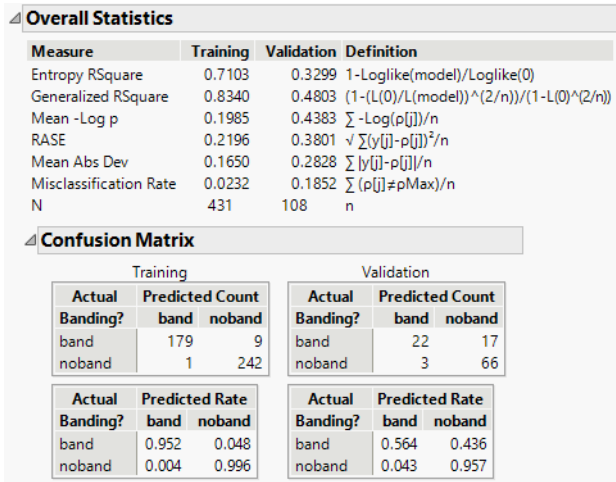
Overall Statistics

| Measure | Training | Validation | Definition |
|---|---|---|---|
| Entropy RSquare | 0.7103 | 0.3299 | 1-Loglike(model)/Loglike(0) |
| Generalized RSquare | 0.8340 | 0.4803 | (1-(L(0)/L(model))^(2/n))/(1-L(0)^(2/n)) |
| Mean -Log p | 0.1985 | 0.4383 | ∑ -Log(ρ[j])/n |
| RASE | 0.2196 | 0.3801 | $\sqrt{\sum(y[j]-\rho[j])^2/n}$ |
| Mean Abs Dev | 0.1650 | 0.2828 | ∑ \|y[j]-ρ[j]\|/n |
| Misclassification Rate | 0.0232 | 0.1852 | ∑ (ρ[j]≠ρMax)/n |
| N | 431 | 108 | n |

Confusion Matrix

Training

| Actual Banding? | Predicted Count band | Predicted Count noband |
|---|---|---|
| band | 179 | 9 |
| noband | 1 | 242 |

Validation

| Actual Banding? | Predicted Count band | Predicted Count noband |
|---|---|---|
| band | 22 | 17 |
| noband | 3 | 66 |

| Actual Banding? | Predicted Rate band | Predicted Rate noband |
|---|---|---|
| band | 0.952 | 0.048 |
| noband | 0.004 | 0.996 |

| Actual Banding? | Predicted Rate band | Predicted Rate noband |
|---|---|---|
| band | 0.564 | 0.436 |
| noband | 0.043 | 0.957 |